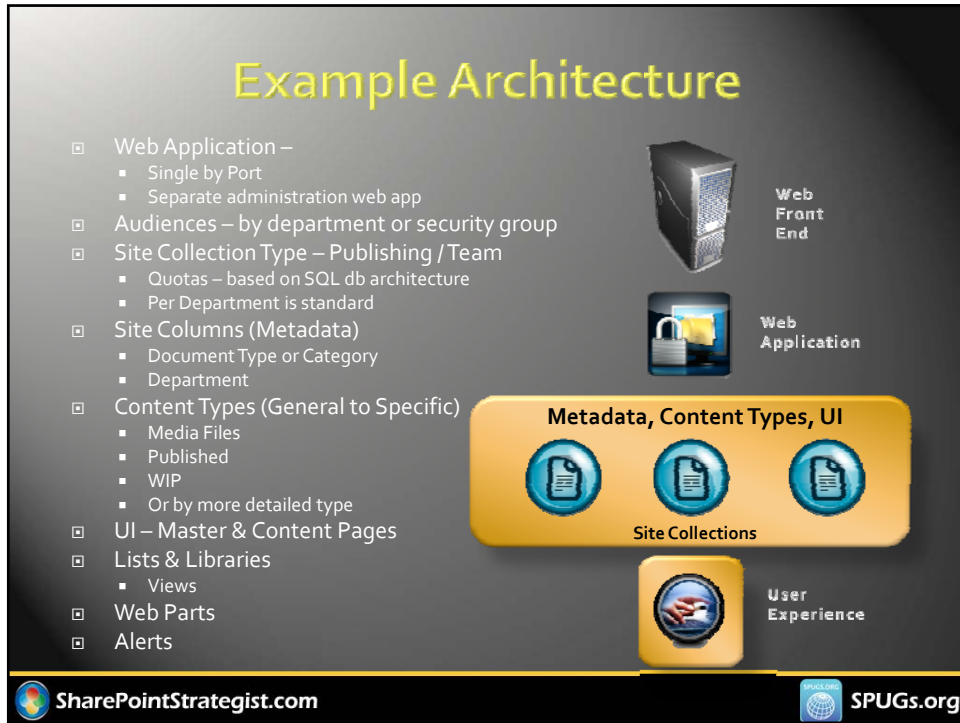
Example Architecture

- Web Application –
  - Single by Port
  - Separate administration web app
- Audiences – by department or security group
- Site Collection Type – Publishing / Team
  - Quotas – based on SQL db architecture
  - Per Department is standard
- Site Columns (Metadata)
  - Document Type or Category
  - Department
- Content Types (General to Specific)
  - Media Files
  - Published
  - WIP
  - Or by more detailed type
- UI – Master & Content Pages
- Lists & Libraries
  - Views
- Web Parts
- Alerts

Web Front End

Web Application

Metadata, Content Types, UI

Site Collections

User Experience

SharePointStrategist.com

SPUGS.ORG

SPUGs.org